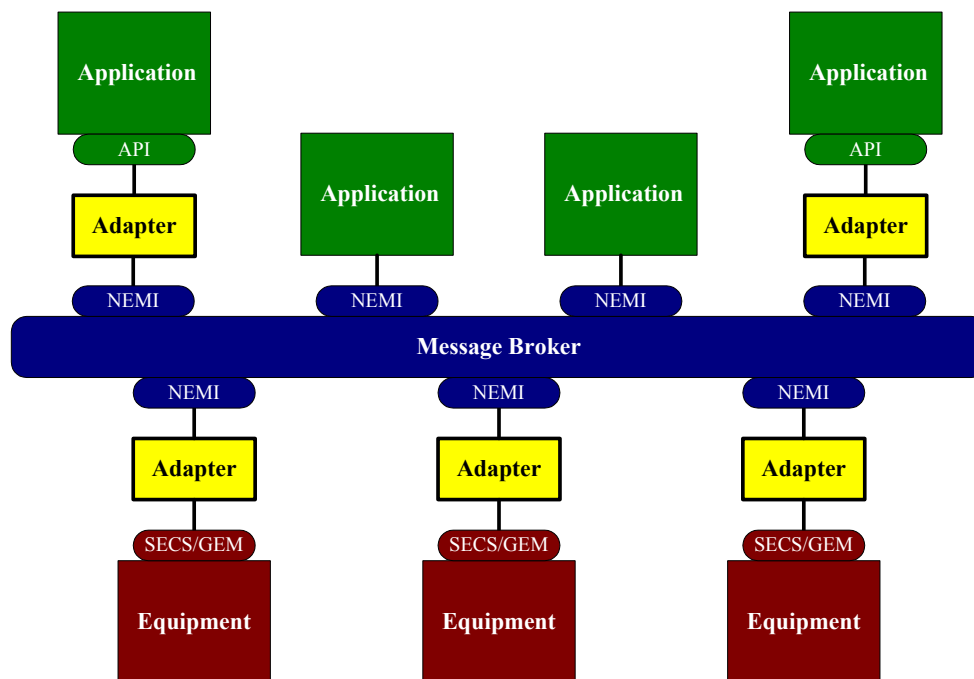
Application

API

Adapter

NEMI

Application

NEMI

Application

NEMI

Application

API

Adapter

NEMI

Message Broker

NEMI

Adapter

SECS/GEM

Equipment

NEMI

Adapter

SECS/GEM

Equipment

NEMI

Adapter

SECS/GEM

Equipment